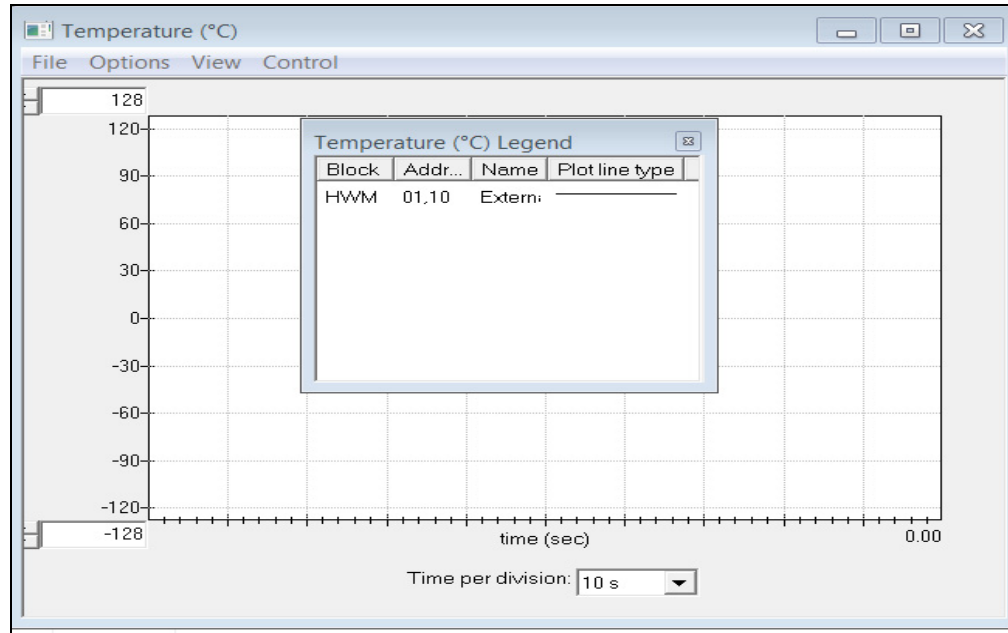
Temperature (°C)

File Options View Control

128

120

90

60

30

0

-30

-60

-90

-120

-128

Temperature (°C) Legend

| Block | Addr... | Name | Plot line type |
|---|---|---|---|
| HWM | 01,10 | Extern | |

time (sec)

0.00

Time per division: 10 s